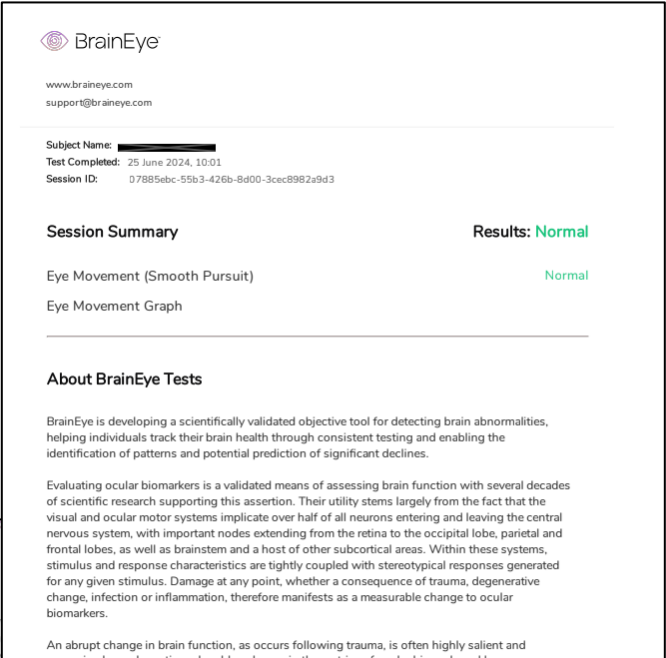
BrainEye

www.braineye.com
support@braineye.com

Subject Name: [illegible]
Test Completed: 25 June 2024, 10:01
Session ID: 07885ebc-55b3-426b-8d00-3cec8982a9d3

Session Summary

Results: Normal

Eye Movement (Smooth Pursuit)

Normal

Eye Movement Graph

About BrainEye Tests

BrainEye is developing a scientifically validated objective tool for detecting brain abnormalities, helping individuals track their brain health through consistent testing and enabling the identification of patterns and potential prediction of significant declines.

Evaluating ocular biomarkers is a validated means of assessing brain function with several decades of scientific research supporting this assertion. Their utility stems largely from the fact that the visual and ocular motor systems implicate over half of all neurons entering and leaving the central nervous system, with important nodes extending from the retina to the occipital lobe, parietal and frontal lobes, as well as brainstem and a host of other subcortical areas. Within these systems, stimulus and response characteristics are tightly coupled with stereotypical responses generated for any given stimulus. Damage at any point, whether a consequence of trauma, degenerative change, infection or inflammation, therefore manifests as a measurable change to ocular biomarkers.

An abrupt change in brain function, as occurs following trauma, is often highly salient and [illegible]